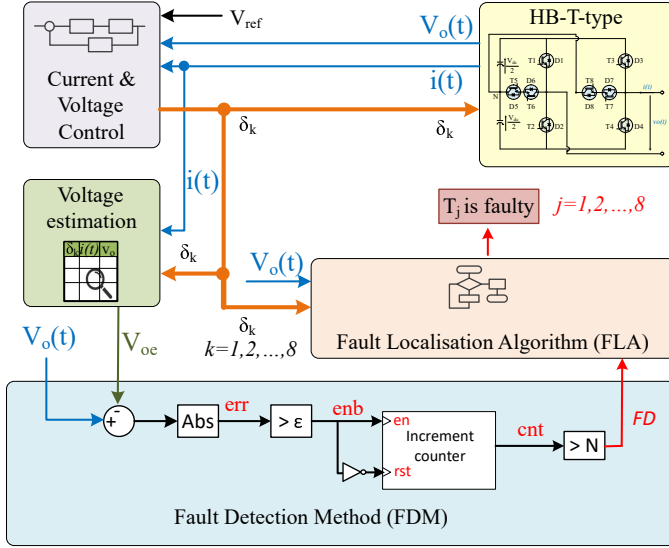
$V_{ref}$

Current & Voltage Control

$V_o(t)$

$i(t)$

HB-T-type

$\frac{V_{dc}}{2}$ T5 D6 D5 T6 N $\frac{V_{dc}}{2}$ T1 D1 T2 D2 T8 D7 D8 T7 T3 D3 T4 D4 $i(t)$ $v_o(t)$

$\delta_k$

$\delta_k$

$i(t)$

Voltage estimation

$\delta_k$ $i(t)$ $V_o$

$\delta_k$

$T_j$ is faulty

$j=1,2,\ldots,8$

$V_o(t)$

$\delta_k$

$k=1,2,\ldots,8$

Fault Localisation Algorithm (FLA)

$V_o(t)$

$V_{oe}$

-

+

Abs

err

> ε

enb

en

Increment counter

rst

cnt

> N

FD

Fault Detection Method (FDM)